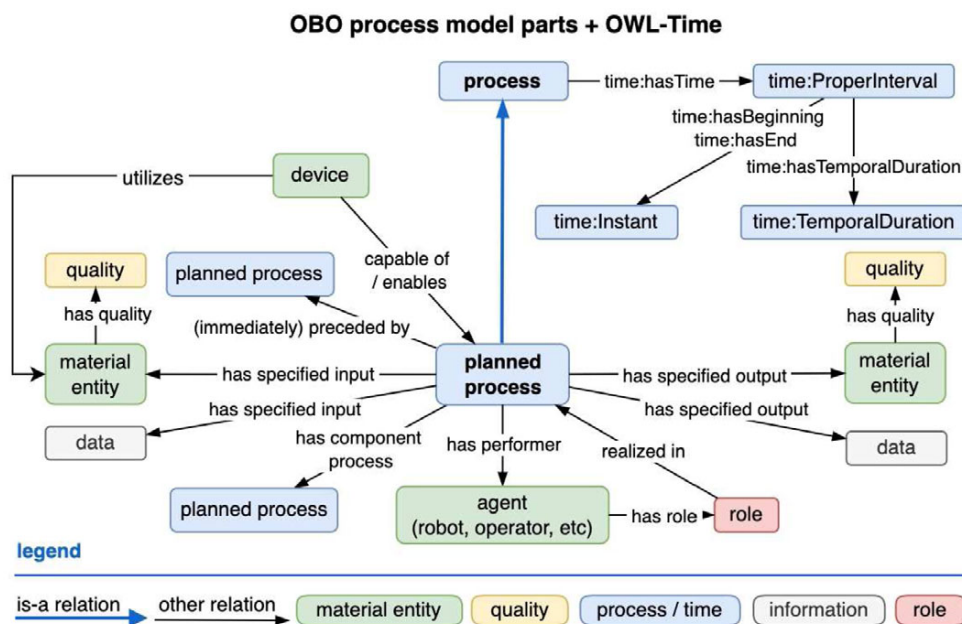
OBO process model parts + OWL-Time

process

time:hasTime

time:ProperInterval

time:hasBeginning
time:hasEnd

time:hasTemporalDuration

time:Instant

time:TemporalDuration

utilizes

device

quality

planned process

capable of / enables

quality

has quality

(immediately) preceded by

has quality

material entity

has specified input

planned process

has specified output

material entity

has specified input

has specified output

data

has component process

has performer

realized in

data

planned process

agent (robot, operator, etc)

has role

role

legend

is-a relation

other relation

material entity

quality

process / time

information

role